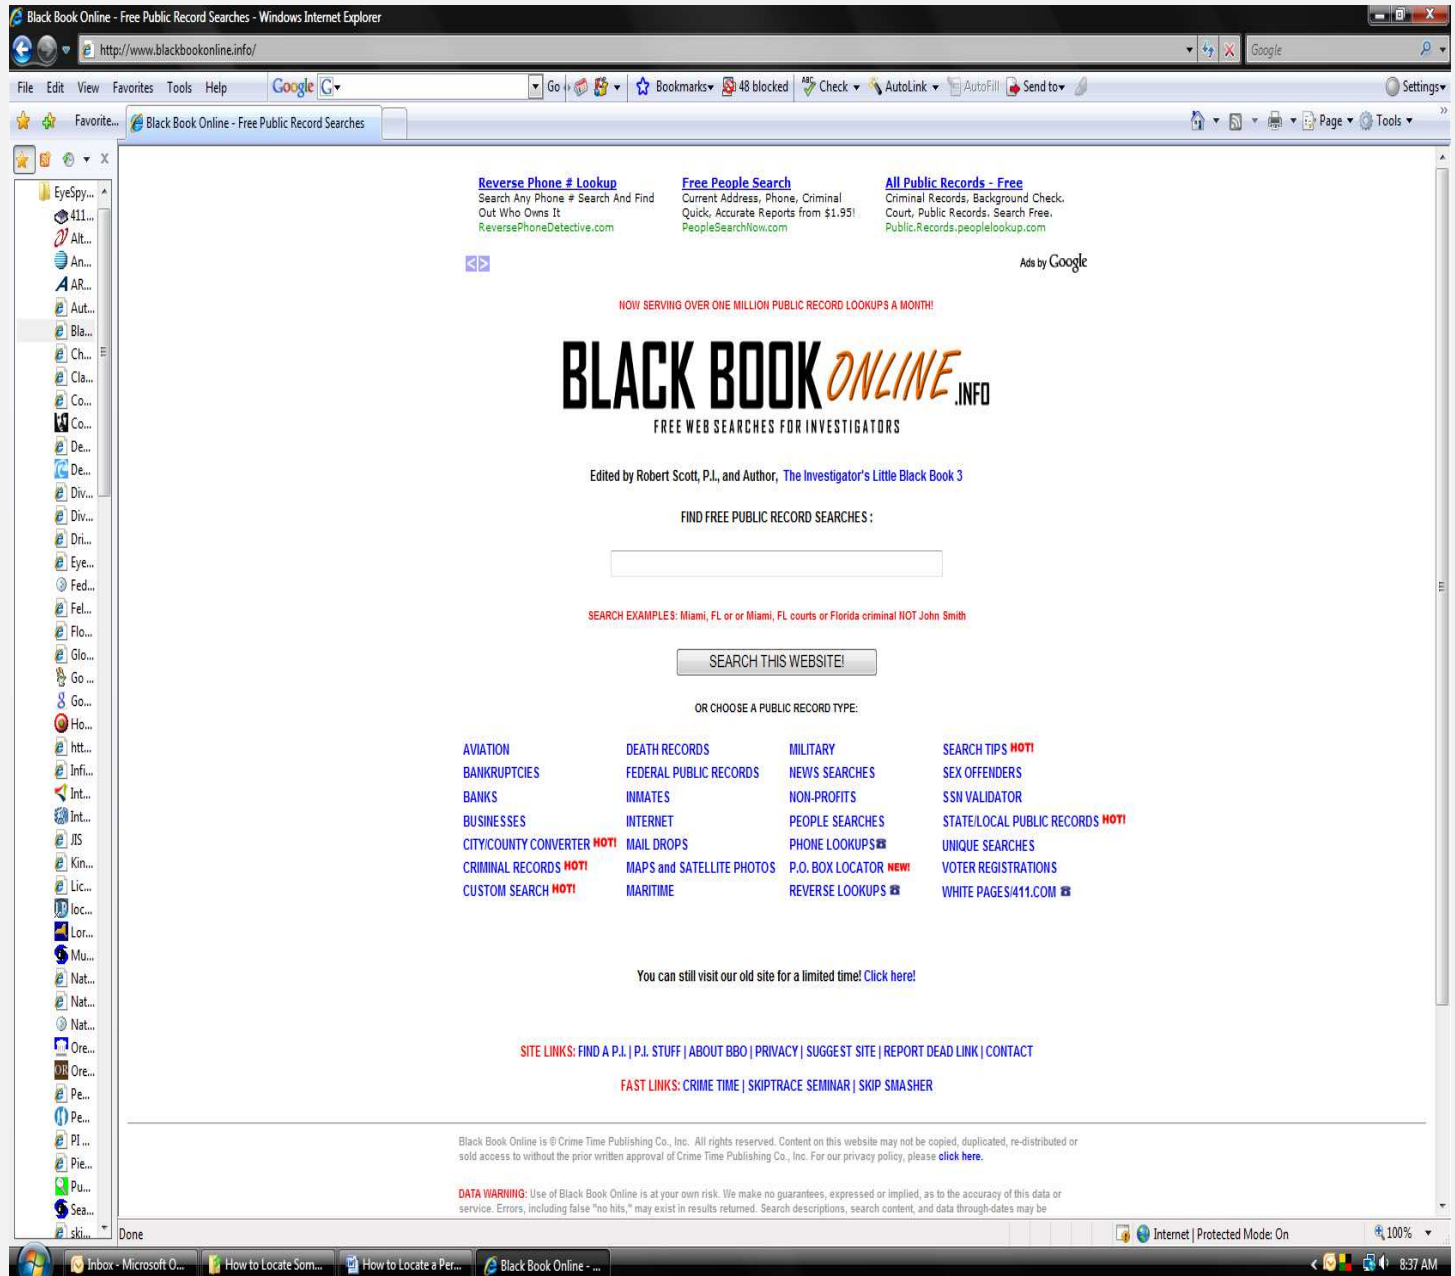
Black Book Online - Free Public Record Searches - Windows Internet Explorer

http://www.blackbookonline.info/

Google

File Edit View Favorites Tools Help

Google G Go Bookmarks 48 blocked Check AutoLink AutoFill Send to Settings

Favorite... Black Book Online - Free Public Record Searches

Page Tools

EyeSpy... 411... Alt... An... AR... Aut... Bla... Ch... Cla... Co... Co... De... De... Div... Div... Dri... Eye... Fed... Fel... Flo... Glo... Go... Go... Ho... htt... Infi... Int... Int... JIS Kin... Lic... loc... Lor... Mu... Nat... Nat... Nat... Ore... Ore... Pe... Pe... PI... Pie... Pu... Sea... ski...

Reverse Phone # Lookup
Search Any Phone # Search And Find Out Who Owns It
ReversePhoneDetective.com

Free People Search
Current Address, Phone, Criminal Quick, Accurate Reports from $1.95!
PeopleSearchNow.com

All Public Records - Free
Criminal Records, Background Check. Court, Public Records. Search Free.
Public.Records.peoplelookup.com

Ads by Google

NOW SERVING OVER ONE MILLION PUBLIC RECORD LOOKUPS A MONTH!

BLACK BOOK ONLINE .INFO
FREE WEB SEARCHES FOR INVESTIGATORS

Edited by Robert Scott, P.I., and Author, The Investigator's Little Black Book 3

FIND FREE PUBLIC RECORD SEARCHES :

SEARCH EXAMPLES: Miami, FL or or Miami, FL courts or Florida criminal NOT John Smith

SEARCH THIS WEBSITE!

OR CHOOSE A PUBLIC RECORD TYPE:

AVIATION
BANKRUPTCIES
BANKS
BUSINESSES
CITY/COUNTY CONVERTER HOT!
CRIMINAL RECORDS HOT!
CUSTOM SEARCH HOT!

DEATH RECORDS
FEDERAL PUBLIC RECORDS
INMATES
INTERNET
MAIL DROPS
MAPS and SATELLITE PHOTOS
MARITIME

MILITARY
NEWS SEARCHES
NON-PROFITS
PEOPLE SEARCHES
PHONE LOOKUPS
P.O. BOX LOCATOR NEW!
REVERSE LOOKUPS

SEARCH TIPS HOT!
SEX OFFENDERS
SSN VALIDATOR
STATE/LOCAL PUBLIC RECORDS HOT!
UNIQUE SEARCHES
VOTER REGISTRATIONS
WHITE PAGES/411.COM

You can still visit our old site for a limited time! Click here!

SITE LINKS: FIND A P.I. | P.I. STUFF | ABOUT BBO | PRIVACY | SUGGEST SITE | REPORT DEAD LINK | CONTACT

FAST LINKS: CRIME TIME | SKIPTRACE SEMINAR | SKIP SMASHER

Black Book Online is © Crime Time Publishing Co., Inc. All rights reserved. Content on this website may not be copied, duplicated, re-distributed or sold access to without the prior written approval of Crime Time Publishing Co., Inc. For our privacy policy, please click here.

DATA WARNING: Use of Black Book Online is at your own risk. We make no guarantees, expressed or implied, as to the accuracy of this data or service. Errors, including false "no hits," may exist in results returned. Search descriptions, search content, and data through-dates may be

Done

Internet | Protected Mode: On

100%

Inbox - Microsoft O... How to Locate Som... How to Locate a Per... Black Book Online - ...

8:37 AM